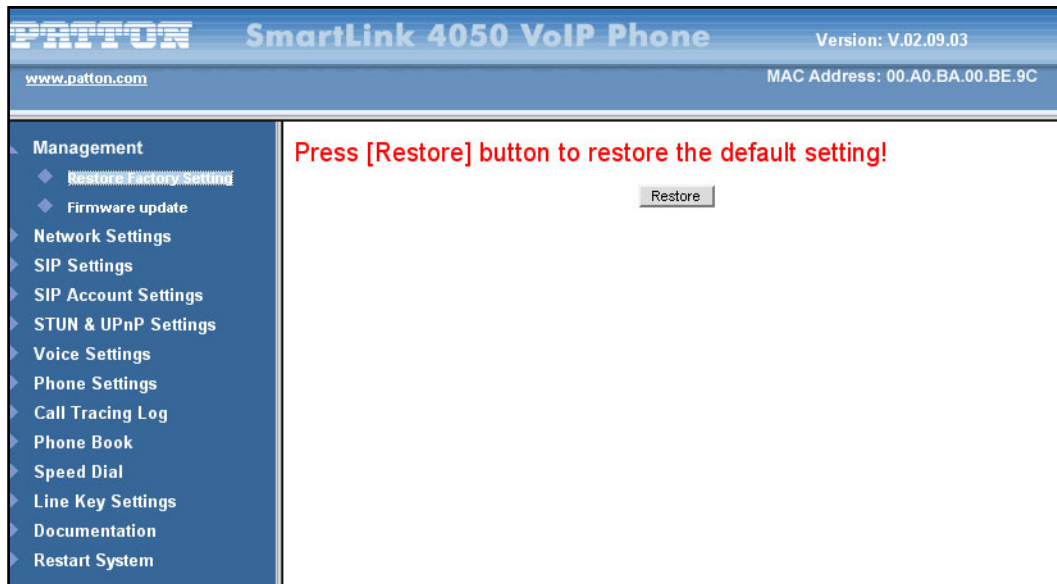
PATTON SmartLink 4050 VoIP Phone Version: V.02.09.03

www.patton.com MAC Address: 00.A0.BA.00.BE.9C

Management
Restore Factory Setting
Firmware update
Network Settings
SIP Settings
SIP Account Settings
STUN & UPnP Settings
Voice Settings
Phone Settings
Call Tracing Log
Phone Book
Speed Dial
Line Key Settings
Documentation
Restart System

Press [Restore] button to restore the default setting!

Restore